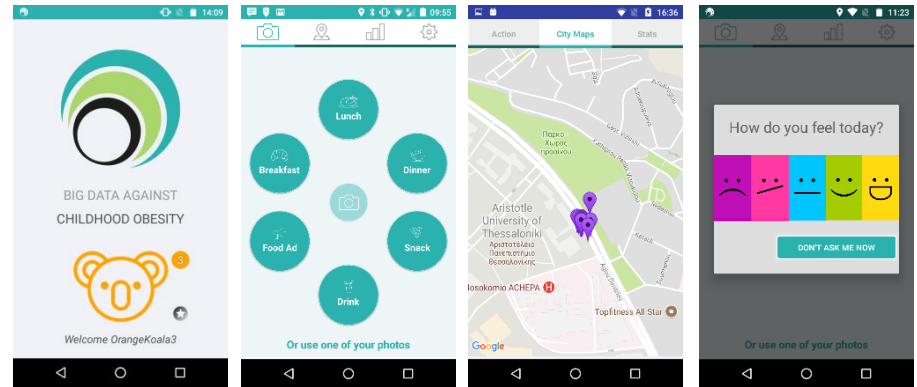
14:09

BIG DATA AGAINST
CHILDHOOD OBESITY

3

Welcome OrangeKoala3

09:55

Lunch
Breakfast
Dinner
Food Ad
Snack
Drink

Or use one of your photos

16:36

Action
City Maps
Stats

Πάρκο Χώρος πρασίνου

Aristotle University of Thessaloniki
Αριστοτέλειο Πανεπιστήμιο Θεσσαλονίκης

Nosokomio ACHEPA

Topfitness All Star

Google

11:23

How do you feel today?

DON'T ASK ME NOW

Or use one of your photos